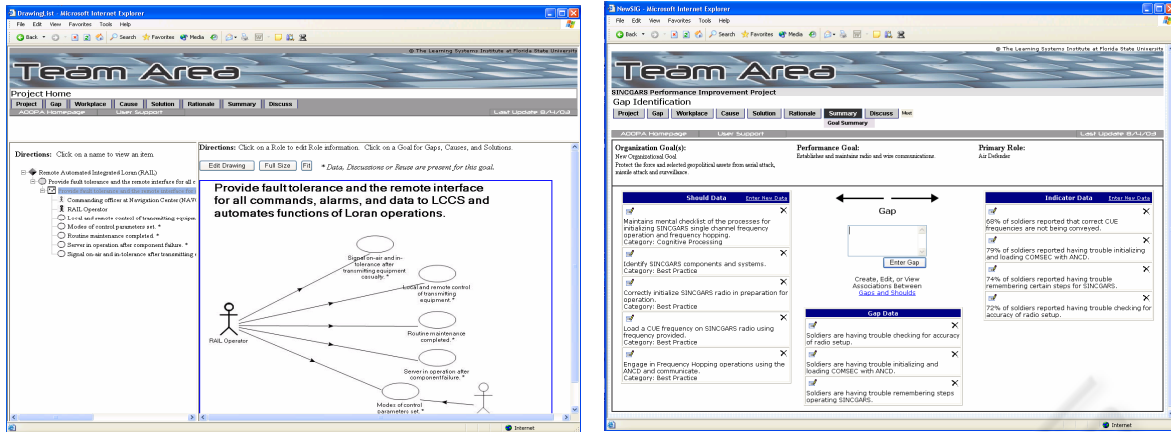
Drawing.list - Microsoft Internet Explorer

File Edit View Favorites Tools Help

Back Search Favorites Media

© The Learning Systems Institute at Florida State University

Team Area

Project Home

Project | Gap | Workplace | Cause | Solution | Rationale | Summary | Discuss

ADDPA Homepage | User Support | Last Update 8/4/03

Directions: Click on a name to view an item

Remote Automated Integrated Loran (RAIL)
Provide fault tolerance and the remote interface for all c
Provide fault tolerance and the remote interface for
Commanding officer at Navigation Center (NAV
RAIL Operator
Local and remote control of transmitting equipm
Modes of control parameters set. *
Routine maintenance completed. *
Server in operation after component failure. *
Signal on-air and in-tolerance after transmitting

Directions: Click on a Role to edit Role information. Click on a Goal for Gaps, Causes, and Solutions

Edit Drawing | Full Size | Fit | * Data, Discussions or Reuse are present for this goal.

Provide fault tolerance and the remote interface for all commands, alarms, and data to LCCS and automates functions of Loran operations.

Signal on-air and in-tolerance after transmitting equipment casualty. *

Local and remote control of transmitting equipment. *

Routine maintenance completed. *

Server in operation after component failure. *

Modes of control parameters set. *

RAIL Operator

Internet

NewSIG - Microsoft Internet Explorer

File Edit View Favorites Tools Help

© The Learning Systems Institute at Florida State University

Team Area

SINCGARS Performance Improvement Project

Gap Identification

Project | Gap | Workplace | Cause | Solution | Rationale | Summary | Discuss | Meet

Goal Summary

ADDPA Homepage | User Support | Last Update 8/4/03

Organization Goal(s):
New Organizational Goal
Protect the force and selected geopolitical assets from aerial attack, missile attack and surveillance

Performance Goal:
Establisher and maintains radio and wire communications

Primary Role:
Air Defender

Should Data | Enter New Data

Maintains mental checklist of the processes for initializing SINCGARS single channel frequency operation and frequency hopping.
Category: Cognitive Processing

Identify SINCGARS components and systems.
Category: Best Practice

Correctly initialize SINCGARS radio in preparation for operation.
Category: Best Practice

Load a CUE frequency on SINCGARS radio using frequency provided.
Category: Best Practice

Engage in Frequency Hopping operations using the ANCD and communicate.
Category: Best Practice

Gap

Enter Gap

Create, Edit, or View Associations Between Gaps and Shoulds

Gap Data

Soldiers are having trouble checking for accuracy of radio setup.

Soldiers are having trouble initializing and loading COMSEC with ANCD.

Soldiers are having trouble remembering steps operating SINCGARS.

Indicator Data | Enter New Data

68% of soldiers reported that correct CUE frequencies are not being conveyed.

79% of soldiers reported having trouble initializing and loading COMSEC with ANCD.

74% of soldiers reported having trouble remembering certain steps for SINCGARS.

72% of soldiers reported having trouble checking for accuracy of radio setup.

Internet